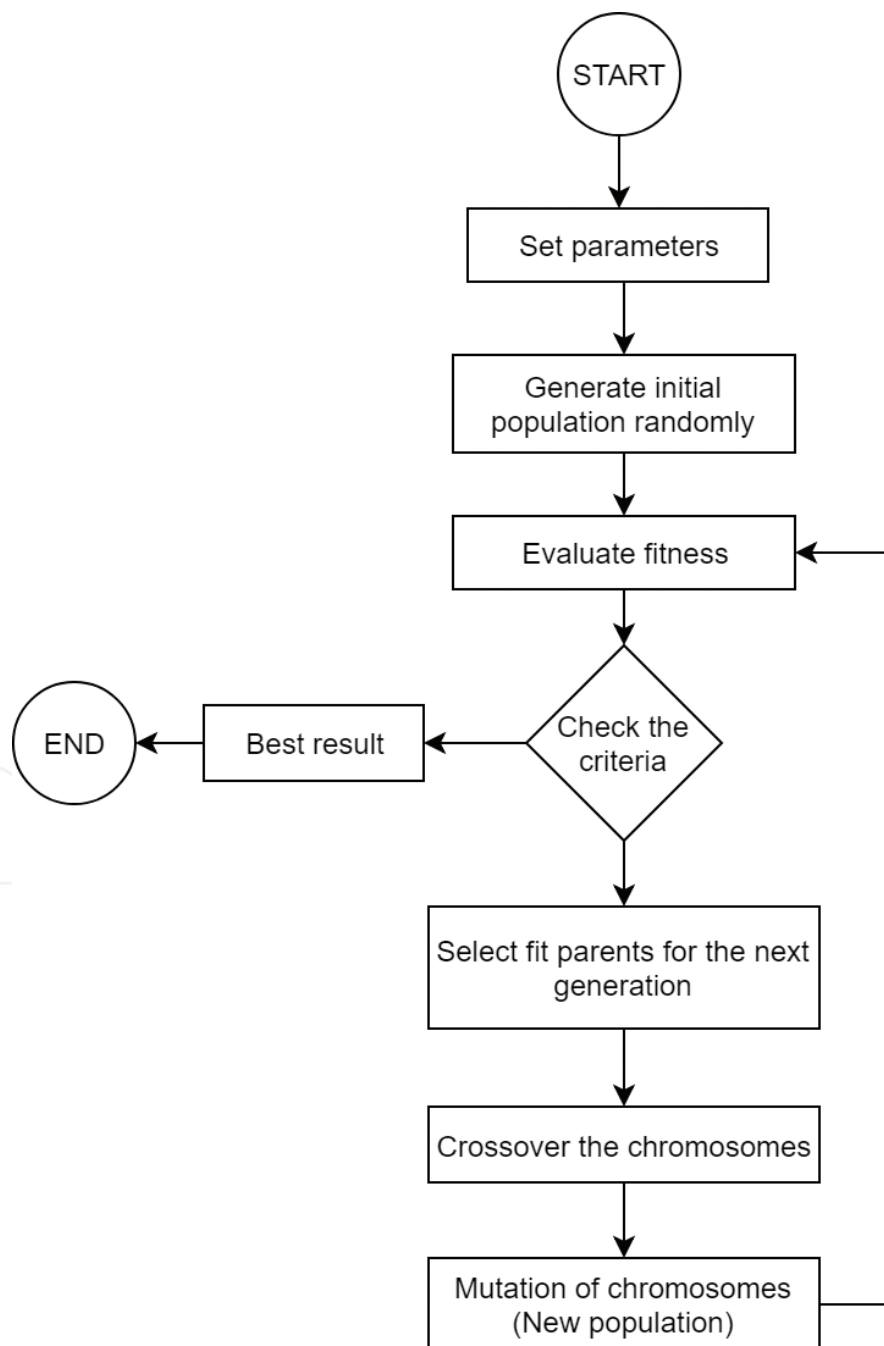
START

Set parameters

Generate initial population randomly

Evaluate fitness

Check the criteria

Best result

END

Select fit parents for the next generation

Crossover the chromosomes

Mutation of chromosomes (New population)